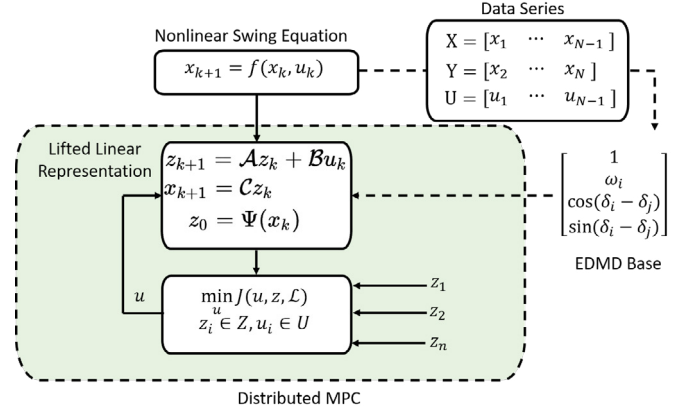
Data Series

Nonlinear Swing Equation

$x_{k+1} = f(x_k, u_k)$

$X = [x_1 \cdots x_{N-1}]$
$Y = [x_2 \cdots x_N]$
$U = [u_1 \cdots u_{N-1}]$

Lifted Linear Representation

$z_{k+1} = \mathcal{A}z_k + \mathcal{B}u_k$
$x_{k+1} = \mathcal{C}z_k$
$z_0 = \Psi(x_k)$

$\begin{bmatrix} 1 \\ \omega_i \\ \cos(\delta_i - \delta_j) \\ \sin(\delta_i - \delta_j) \end{bmatrix}$

EDMD Base

$u$

$\min_u J(u, z, \mathcal{L})$
$z_i \in Z, u_i \in U$

$z_1$
$z_2$
$z_n$

Distributed MPC